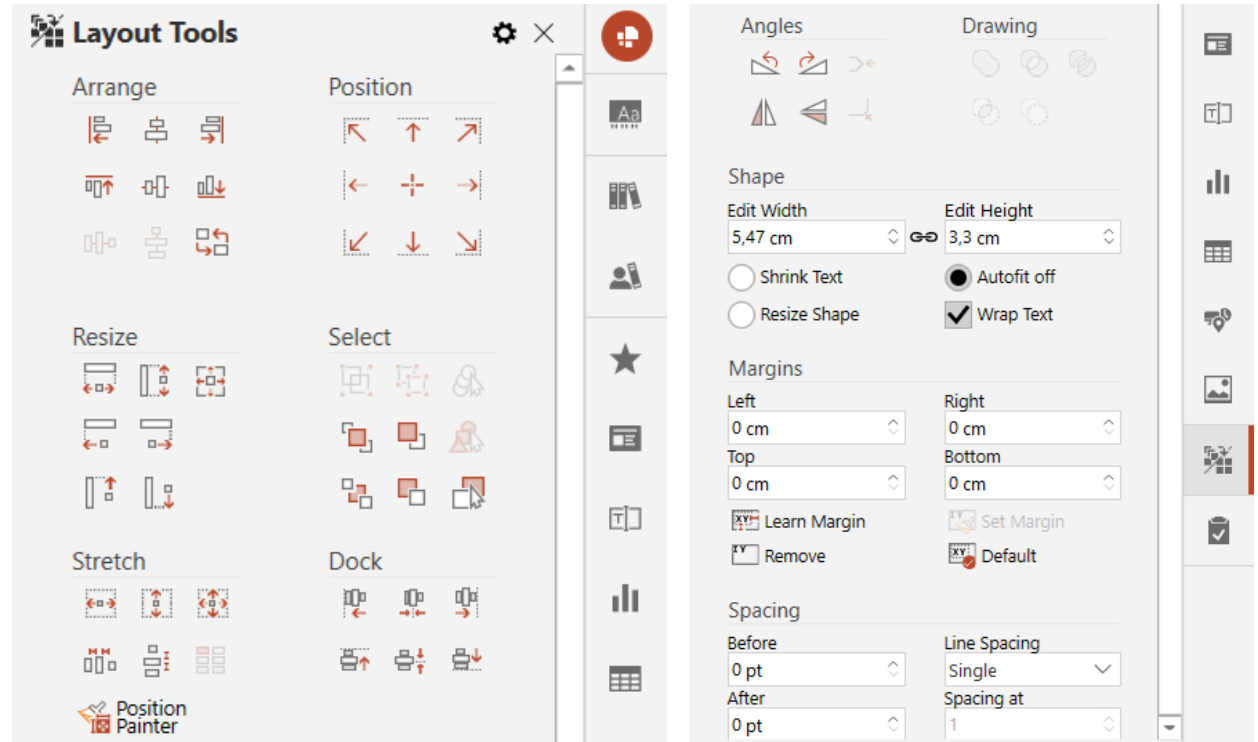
Layout Tools

Arrange

Position

Resize

Select

Stretch

Dock

Position Painter

Angles

Drawing

Shape

Edit Width
5,47 cm

Edit Height
3,3 cm

Shrink Text

Autofit off

Resize Shape

Wrap Text

Margins

Left
0 cm

Right
0 cm

Top
0 cm

Bottom
0 cm

Learn Margin

Set Margin

Remove

Default

Spacing

Before
0 pt

Line Spacing
Single

After
0 pt

Spacing at
1